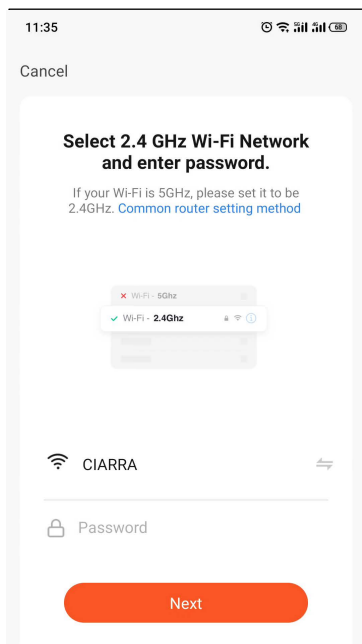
11:35

68

Cancel

Select 2.4 GHz Wi-Fi Network and enter password.

If your Wi-Fi is 5GHz, please set it to be 2.4GHz. Common router setting method

Wi-Fi - 5Ghz

Wi-Fi - 2.4Ghz

CIARRA

Password

Next